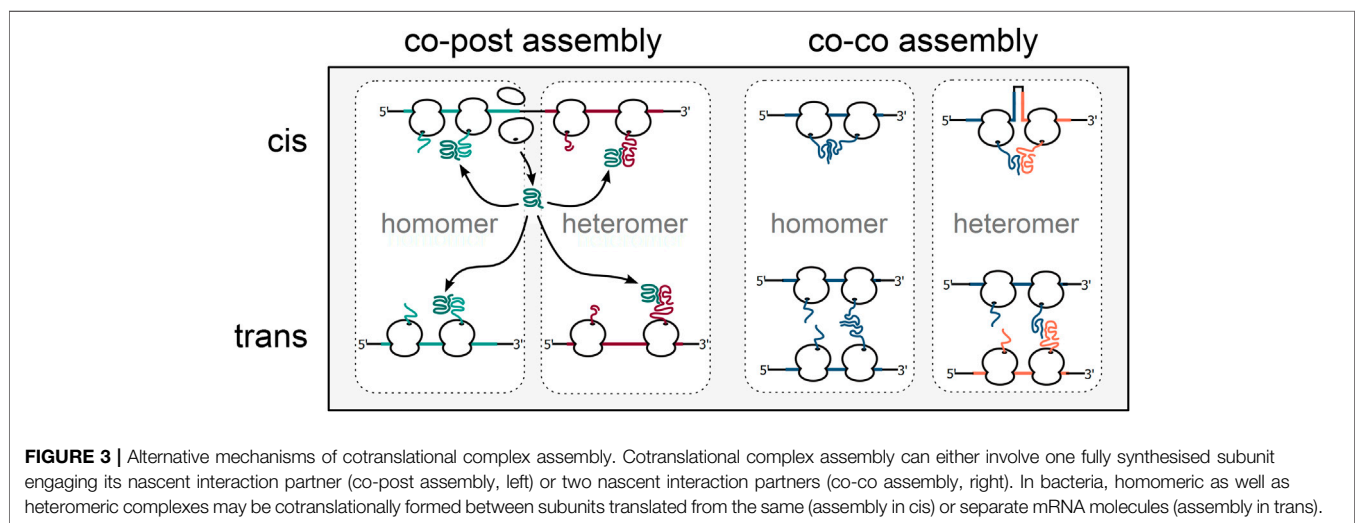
co-post assembly

co-co assembly

cis

trans

5'

3'

homomer

heteromer

5'

3'

5'

3'

homomer

heteromer

5'

3'

5'

3'

5'

3'

5'

3'

5'

3'

5'

3'

5'

3'

**FIGURE 3 |** Alternative mechanisms of cotranslational complex assembly. Cotranslational complex assembly can either involve one fully synthesised subunit engaging its nascent interaction partner (co-post assembly, left) or two nascent interaction partners (co-co assembly, right). In bacteria, homomeric as well as heteromeric complexes may be cotranslationally formed between subunits translated from the same (assembly in cis) or separate mRNA molecules (assembly in trans).